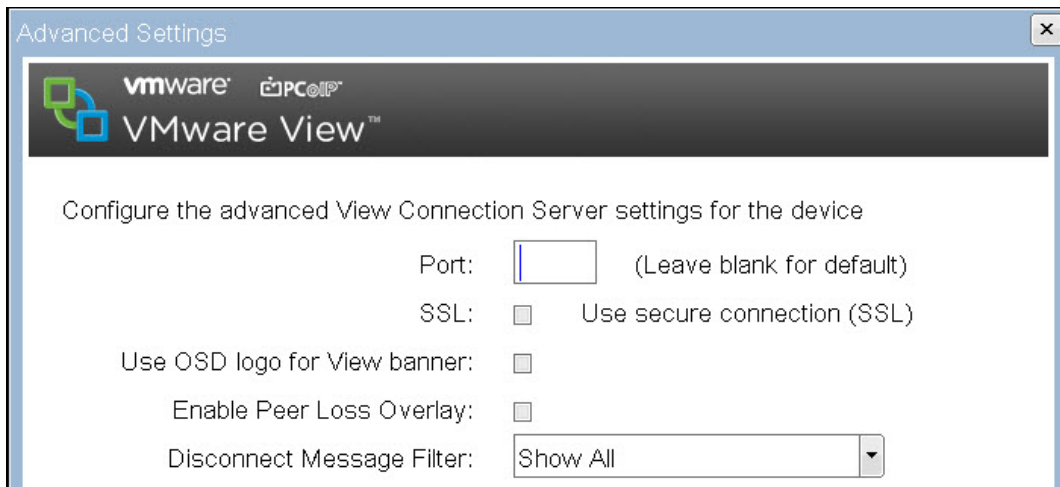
Advanced Settings

×

vmware PCoIP
VMware View™

Configure the advanced View Connection Server settings for the device

Port: (Leave blank for default)

SSL: Use secure connection (SSL)

Use OSD logo for View banner:

Enable Peer Loss Overlay:

Disconnect Message Filter: Show All